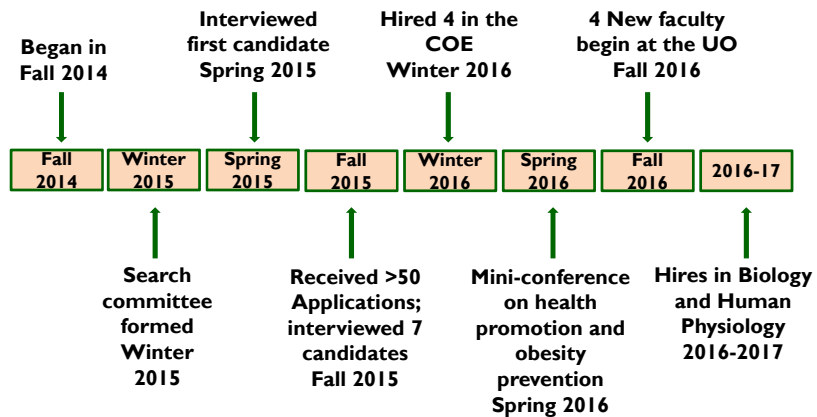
Began in Fall 2014

Interviewed first candidate Spring 2015

Hired 4 in the COE Winter 2016

4 New faculty begin at the UO Fall 2016

Fall 2014

Winter 2015

Spring 2015

Fall 2015

Winter 2016

Spring 2016

Fall 2016

2016-17

Search committee formed Winter 2015

Received >50 Applications; interviewed 7 candidates Fall 2015

Mini-conference on health promotion and obesity prevention Spring 2016

Hires in Biology and Human Physiology 2016-2017